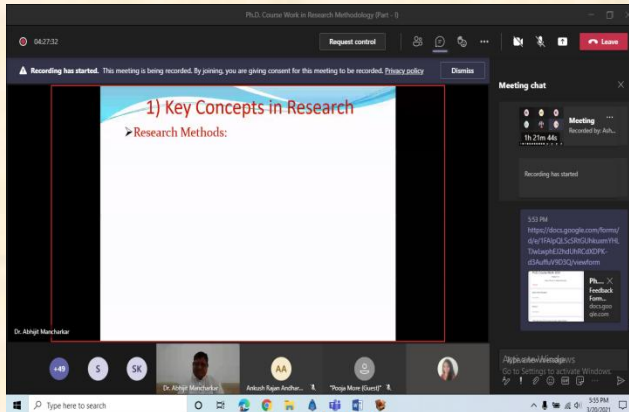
Ph.D. Course Work in Research Methodology (Part - I)

04:27:32

Request control

Leave

Recording has started. This meeting is being recorded. By joining, you are giving consent for this meeting to be recorded. Privacy policy

Dismiss

1) Key Concepts in Research

➢Research Methods:

Dr. Abhijit Mancharkar

Meeting chat

Meeting

Recorded by: Ash...

1h 21m 44s

Recording has started

5:53 PM

https://docs.google.com/forms/d/e/1FAIpQLSc5RtGUhkumYHi.TJxUwphE2hdUNRCdXDPK-d3Auffuk9l05Q/viewform

Ph...

Feedback Form...

docs.google.com

+49

S

SK

Dr. Abhijit Mancharkar

AA

Ankush Rajan Andhar...

"Pooja More (Guest)"

Type a new message

Activate Windows

Go to Settings to activate Windows.

Type here to search

5:55 PM

3/29/2021